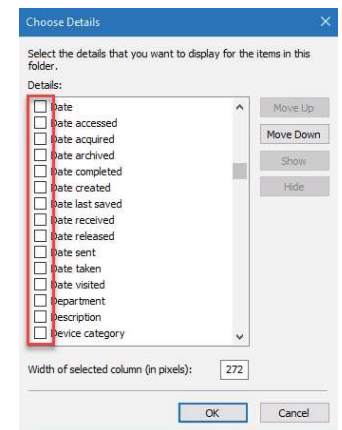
Choose Details

Select the details that you want to display for the items in this folder.

Details:

Date
Date accessed
Date acquired
Date archived
Date completed
Date created
Date last saved
Date received
Date released
Date sent
Date taken
Date visited
Department
Description
Device category

Move Up
Move Down
Show
Hide

Width of selected column (in pixels): 272

OK
Cancel